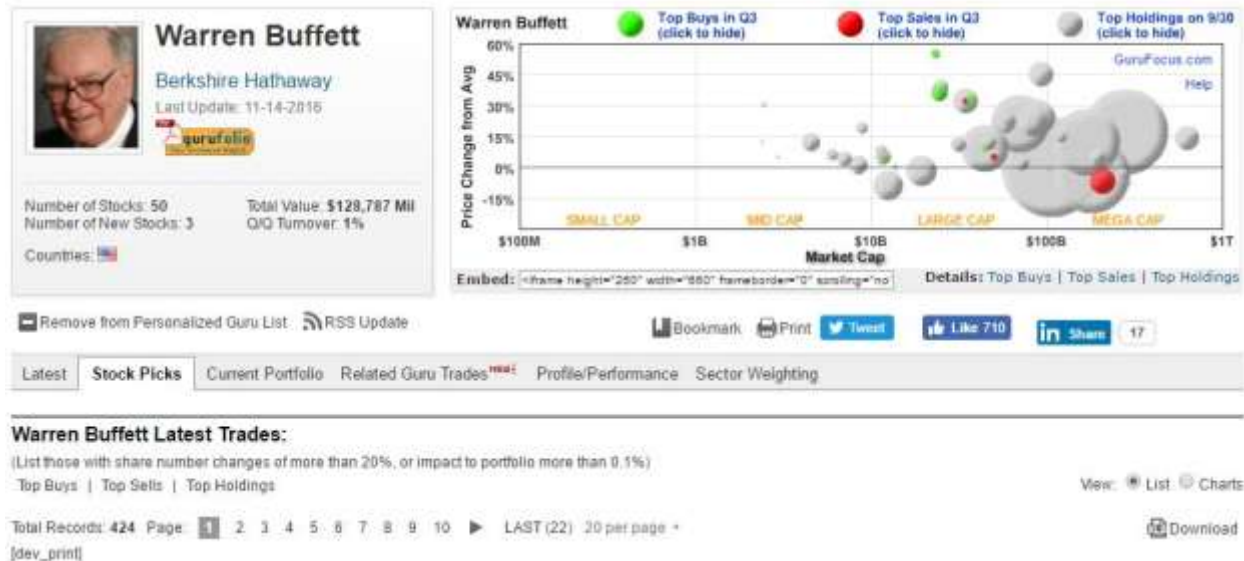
Warren Buffett

Berkshire Hathaway

Last Update: 11-14-2016

gurufolio

Number of Stocks: 50
Number of New Stocks: 3

Total Value: $128,787 Mil
Q/Q Turnover: 1%

Countries:

Warren Buffett

Top Buys in Q3 (click to hide)

Top Sales in Q3 (click to hide)

Top Holdings on 9/30 (click to hide)

GuruFocus.com

Help

60%
45%
30%
15%
0%
-15%

Price Change from Avg

SMALL CAP
MID CAP
LARGE CAP
MEGA CAP

$100M
$1B
$10B
$100B
$1T

Market Cap

Embed: <iframe height="250" width="660" frameborder="0" scrolling="no

Details: Top Buys | Top Sales | Top Holdings

Remove from Personalized Guru List RSS Update

Bookmark Print Tweet Like 710 Share 17

Latest | Stock Picks | Current Portfolio | Related Guru Trades NEW! | Profile/Performance | Sector Weighting

Warren Buffett Latest Trades:

(List those with share number changes of more than 20%, or impact to portfolio more than 0.1%)

Top Buys | Top Sells | Top Holdings

View: List Charts

Total Records: 424 Page: 1 2 3 4 5 6 7 8 9 10 ▶ LAST (22) 20 per page

Download

[dev_print]